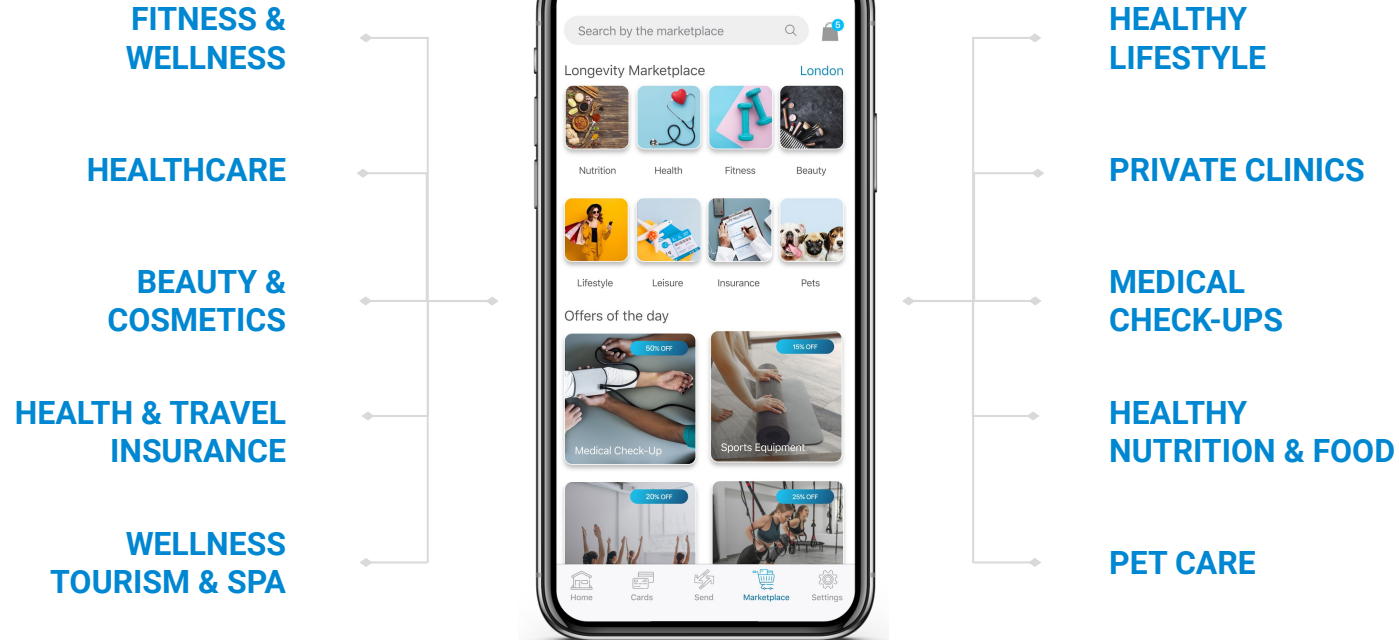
FITNESS & WELLNESS

HEALTHCARE

BEAUTY & COSMETICS

HEALTH & TRAVEL INSURANCE

WELLNESS TOURISM & SPA

Search by the marketplace

5

Longevity Marketplace London

Nutrition Health Fitness Beauty

Lifestyle Leisure Insurance Pets

Offers of the day

50% OFF
Medical Check-Up

15% OFF
Sports Equipment

20% OFF

25% OFF

Home Cards Send Marketplace Settings

HEALTHY LIFESTYLE

PRIVATE CLINICS

MEDICAL CHECK-UPS

HEALTHY NUTRITION & FOOD

PET CARE